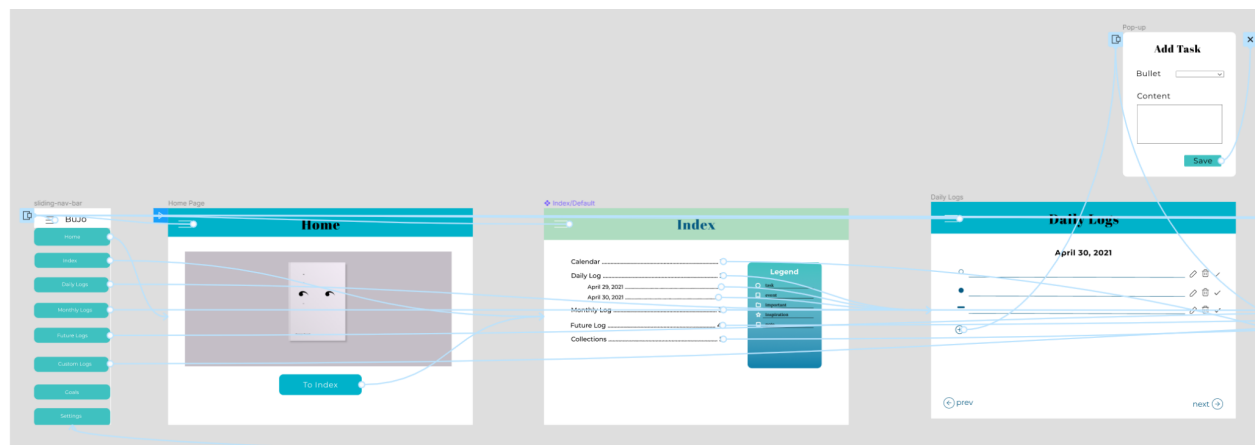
Pop-up

Add Task

Bullet

Content

Save

sliding-nav-bar

BuJo

Home

Index

Daily Logs

Monthly Logs

Future Logs

Custom Logs

Goals

Settings

Home Page

Home

To Index

Index/Default

Index

Calendar

Daily Log

April 29, 2021

April 30, 2021

Monthly Log

Future Log

Collections

Legend

task

event

important

inspiration

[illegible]

Daily Logs

Daily Logs

April 30, 2021

prev

next